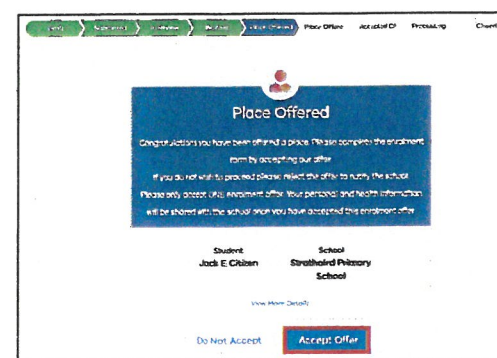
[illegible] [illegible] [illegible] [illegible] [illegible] Place Offers Accept Of Processing Check

Place Offered

Congratulations you have been offered a place. Please complete the enrolment form by accepting our offer.

If you do not wish to proceed please reject the offer to notify the school.

Please only accept ONE enrolment offer. Your personal and health information will be shared with the school once you have accepted this enrolment offer.

Student
Jack E Citizen

School
Strathaird Primary School

View More Details

Do Not Accept

Accept Offer